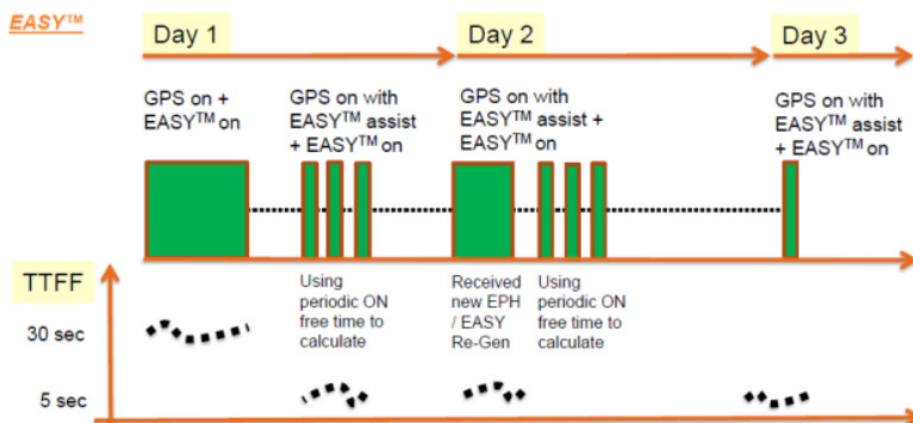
EASY$^{TM}$

Day 1

Day 2

Day 3

GPS on + EASY$^{TM}$ on

GPS on with EASY$^{TM}$ assist + EASY$^{TM}$ on

GPS on with EASY$^{TM}$ assist + EASY$^{TM}$ on

GPS on with EASY$^{TM}$ assist + EASY$^{TM}$ on

TTFF

30 sec

5 sec

Using periodic ON free time to calculate

Received new EPH / EASY Re-Gen

Using periodic ON free time to calculate